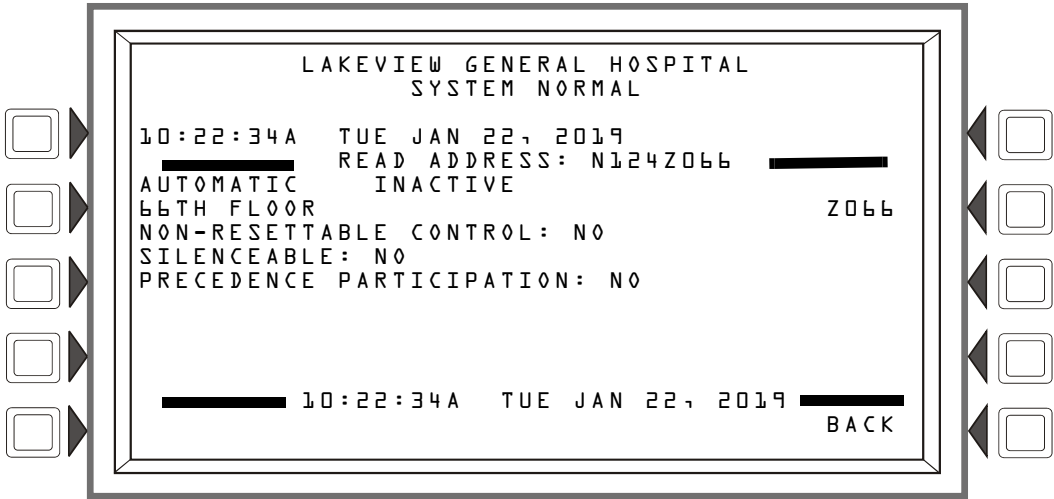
LAKEVIEW GENERAL HOSPITAL
SYSTEM NORMAL

10:22:34A TUE JAN 22, 2019
READ ADDRESS: N124Z066
AUTOMATIC INACTIVE
66TH FLOOR Z066
NON-RESETTABLE CONTROL: NO
SILENCEABLE: NO
PRECEDENCE PARTICIPATION: NO

10:22:34A TUE JAN 22, 2019
BACK